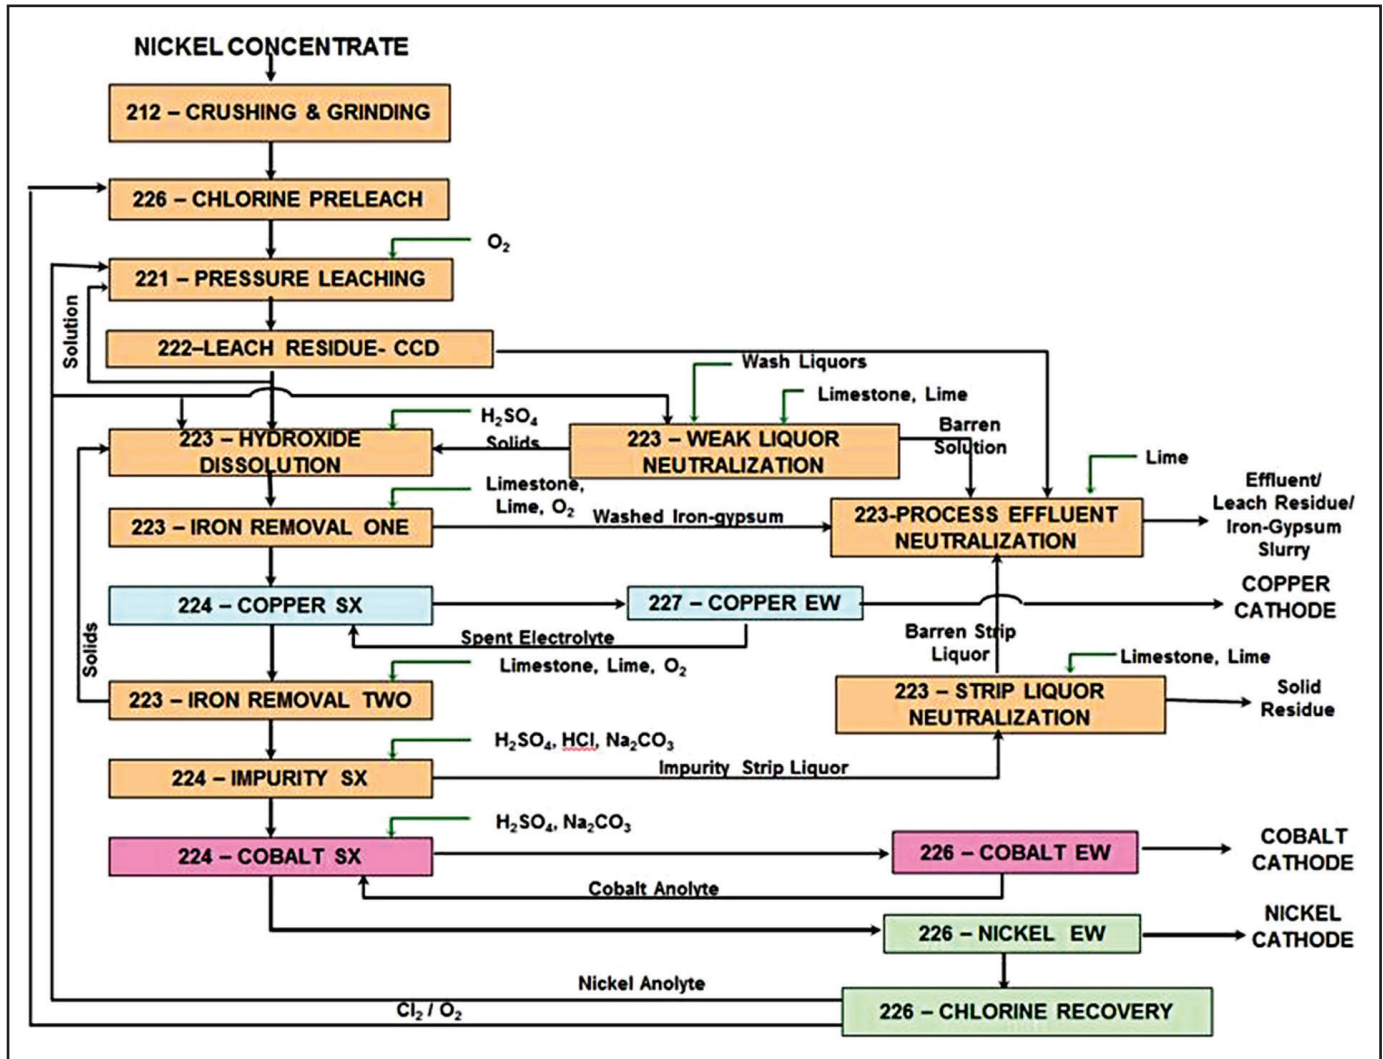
NICKEL CONCENTRATE

212 – CRUSHING & GRINDING

226 – CHLORINE PRELEACH

$O_2$

221 – PRESSURE LEACHING

Solution

222–LEACH RESIDUE- CCD

Wash Liquors

Limestone, Lime

$H_2SO_4$

Solids

223 – HYDROXIDE DISSOLUTION

223 – WEAK LIQUOR NEUTRALIZATION

Barren Solution

Lime

Limestone, Lime, $O_2$

223 – IRON REMOVAL ONE

Washed Iron-gypsum

223-PROCESS EFFLUENT NEUTRALIZATION

Effluent/ Leach Residue/ Iron-Gypsum Slurry

224 – COPPER SX

227 – COPPER EW

COPPER CATHODE

Solids

Spent Electrolyte

Barren Strip Liquor

Limestone, Lime, $O_2$

Limestone, Lime

223 – IRON REMOVAL TWO

223 – STRIP LIQUOR NEUTRALIZATION

Solid Residue

$H_2SO_4$, HCl, $Na_2CO_3$

224 – IMPURITY SX

Impurity Strip Liquor

$H_2SO_4$, $Na_2CO_3$

224 – COBALT SX

226 – COBALT EW

COBALT CATHODE

Cobalt Anolyte

226 – NICKEL EW

NICKEL CATHODE

Nickel Anolyte

$Cl_2$ / $O_2$

226 – CHLORINE RECOVERY